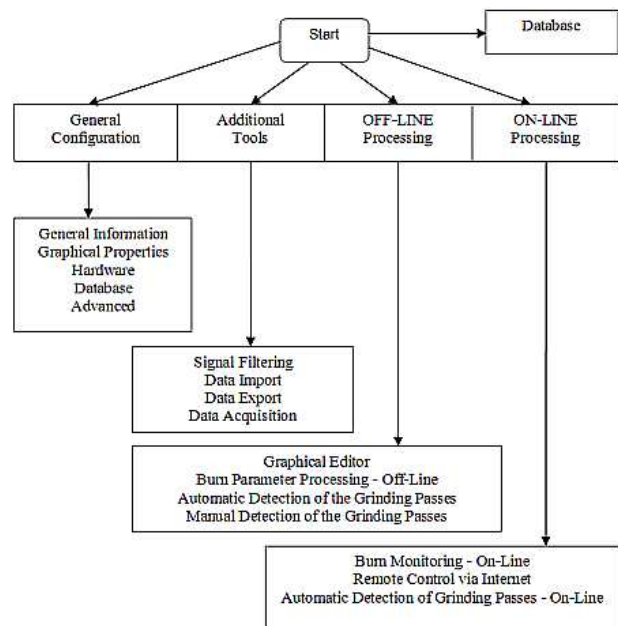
Start

Database

General Configuration

Additional Tools

OFF-LINE Processing

ON-LINE Processing

General Information
Graphical Properties
Hardware
Database
Advanced

Signal Filtering
Data Import
Data Export
Data Acquisition

Graphical Editor
Burn Parameter Processing - Off-Line
Automatic Detection of the Grinding Passes
Manual Detection of the Grinding Passes

Burn Monitoring - On-Line
Remote Control via Internet
Automatic Detection of Grinding Passes - On-Line